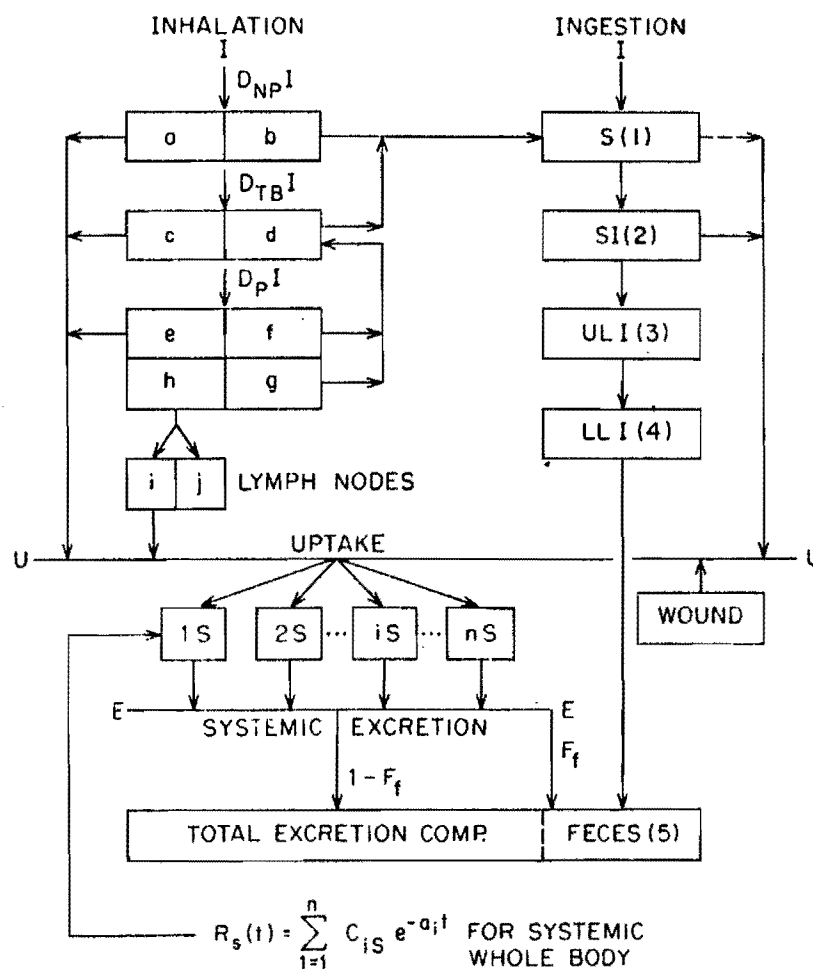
INHALATION
I
$D_{NP}I$
a
b
$D_{TB}I$
c
d
$D_{P}I$
e
f
h
g
i
j
LYMPH NODES

INGESTION
I
S(1)
SI(2)
ULI(3)
LLI(4)

U
UPTAKE
U
WOUND
1S
2S
iS
nS
E
SYSTEMIC EXCRETION
E
$1-F_f$
$F_f$
TOTAL EXCRETION COMP.
FECES(5)

$R_s(t) = \sum_{1=1}^{n} C_{iS} e^{-a_i t}$ FOR SYSTEMIC WHOLE BODY